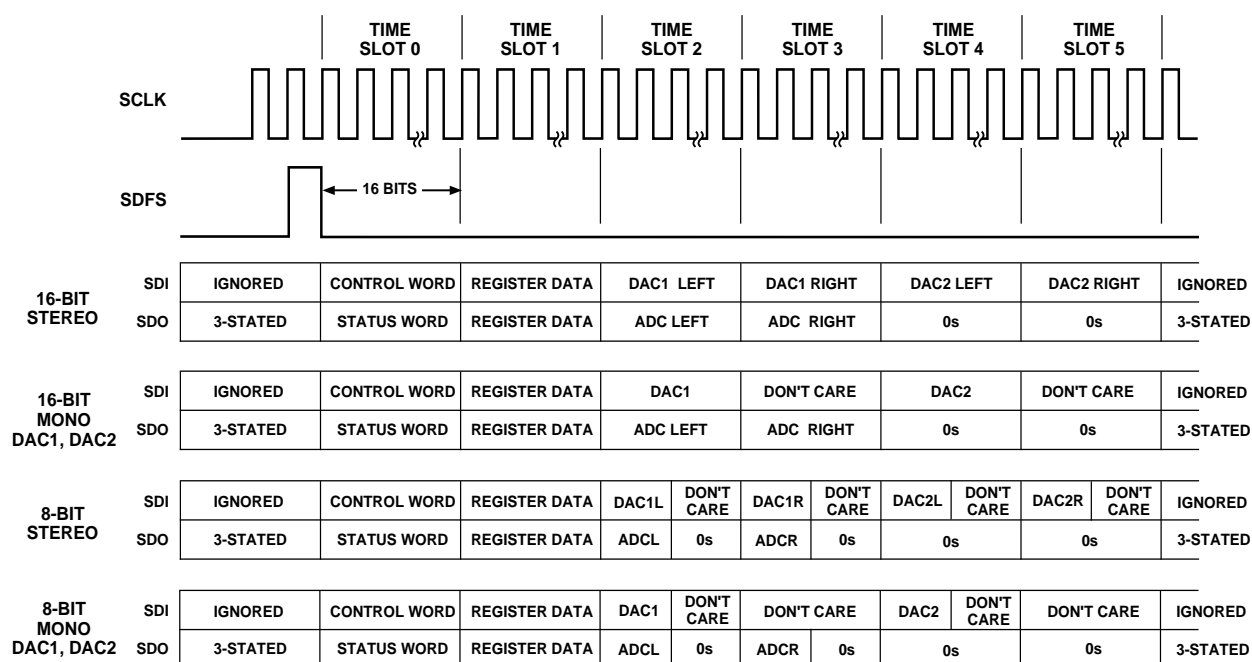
TIME SLOT 0 | TIME SLOT 1 | TIME SLOT 2 | TIME SLOT 3 | TIME SLOT 4 | TIME SLOT 5

SCLK

SDFS

16 BITS

| | | | | | | | | |
|---|---|---|---|---|---|---|---|---|
| 16-BIT STEREO | SDI | IGNORED | CONTROL WORD | REGISTER DATA | DAC1 LEFT | DAC1 RIGHT | DAC2 LEFT | DAC2 RIGHT | IGNORED |
| | SDO | 3-STATED | STATUS WORD | REGISTER DATA | ADC LEFT | ADC RIGHT | 0s | 0s | 3-STATED |

| | | | | | | | | | |
|---|---|---|---|---|---|---|---|---|---|
| 16-BIT MONO DAC1, DAC2 | SDI | IGNORED | CONTROL WORD | REGISTER DATA | DAC1 | DON'T CARE | DAC2 | DON'T CARE | IGNORED |
| | SDO | 3-STATED | STATUS WORD | REGISTER DATA | ADC LEFT | ADC RIGHT | 0s | 0s | 3-STATED |

| | | | | | | | | | | | | | |
|---|---|---|---|---|---|---|---|---|---|---|---|---|---|
| 8-BIT STEREO | SDI | IGNORED | CONTROL WORD | REGISTER DATA | DAC1L | DON'T CARE | DAC1R | DON'T CARE | DAC2L | DON'T CARE | DAC2R | DON'T CARE | IGNORED |
| | SDO | 3-STATED | STATUS WORD | REGISTER DATA | ADCL | 0s | ADCR | 0s | 0s | | 0s | | 3-STATED |

| | | | | | | | | | | | |
|---|---|---|---|---|---|---|---|---|---|---|---|
| 8-BIT MONO DAC1, DAC2 | SDI | IGNORED | CONTROL WORD | REGISTER DATA | DAC1 | DON'T CARE | DON'T CARE | | DAC2 | DON'T CARE | DON'T CARE | IGNORED |
| | SDO | 3-STATED | STATUS WORD | REGISTER DATA | ADCL | 0s | ADCR | 0s | 0s | | 0s | 3-STATED |